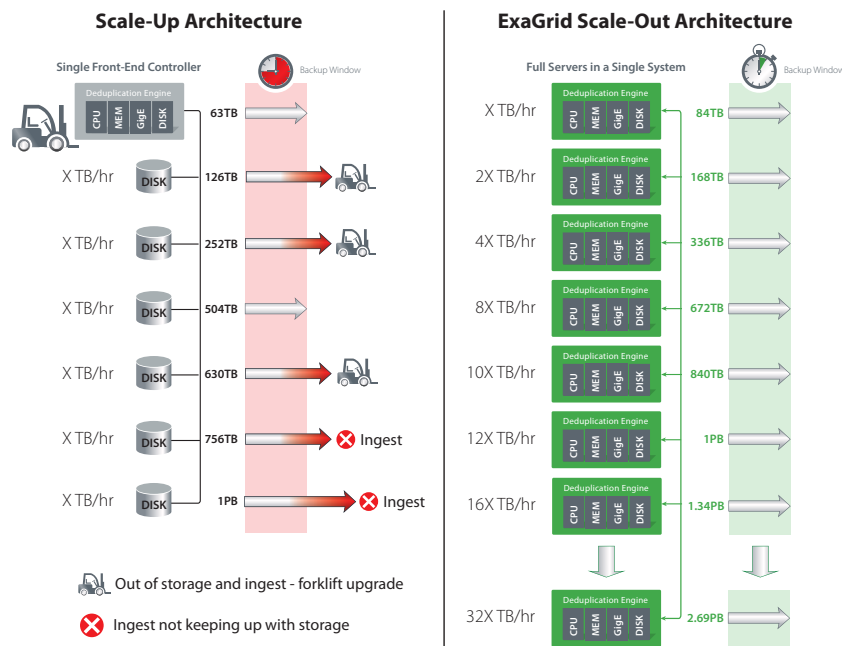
Scale-Up Architecture

Single Front-End Controller

Backup Window

Deduplication Engine

CPU MEM GigE DISK

63TB

X TB/hr DISK 126TB

X TB/hr DISK 252TB

X TB/hr DISK 504TB

X TB/hr DISK 630TB

X TB/hr DISK 756TB Ingest

X TB/hr DISK 1PB Ingest

Out of storage and ingest - forklift upgrade

Ingest not keeping up with storage

ExaGrid Scale-Out Architecture

Full Servers in a Single System

Backup Window

X TB/hr Deduplication Engine CPU MEM GigE DISK 84TB

2X TB/hr Deduplication Engine CPU MEM GigE DISK 168TB

4X TB/hr Deduplication Engine CPU MEM GigE DISK 336TB

8X TB/hr Deduplication Engine CPU MEM GigE DISK 672TB

10X TB/hr Deduplication Engine CPU MEM GigE DISK 840TB

12X TB/hr Deduplication Engine CPU MEM GigE DISK 1PB

16X TB/hr Deduplication Engine CPU MEM GigE DISK 1.34PB

32X TB/hr Deduplication Engine CPU MEM GigE DISK 2.69PB